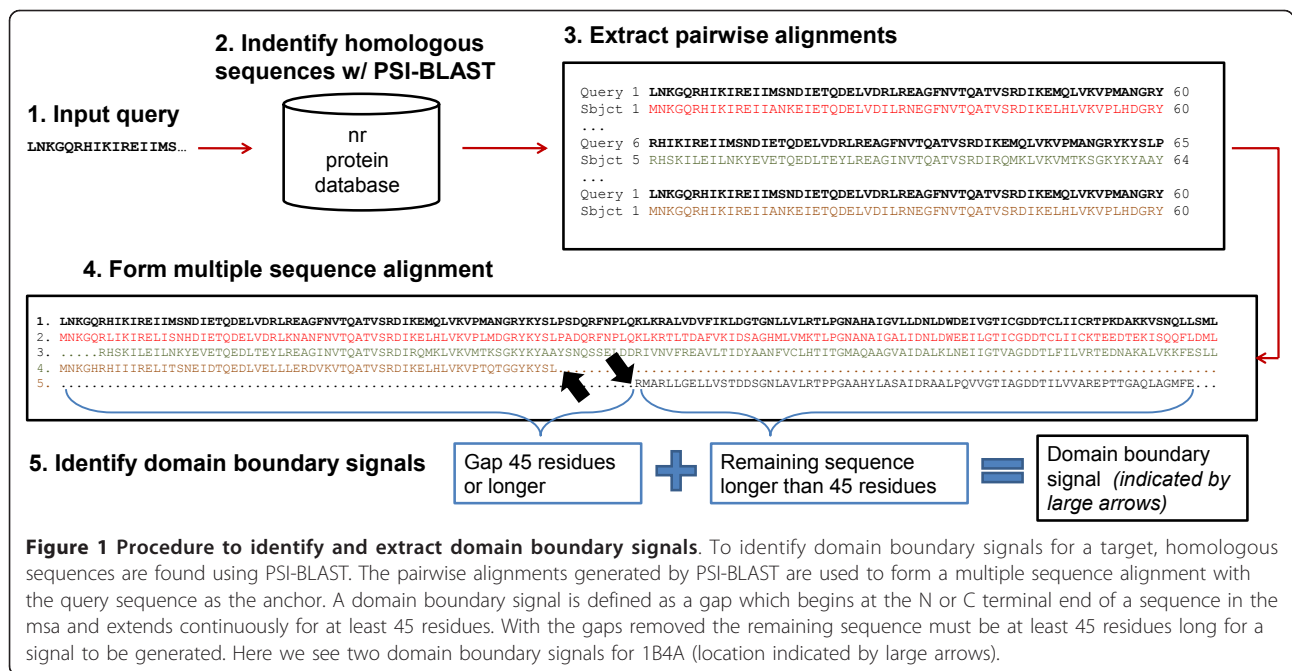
1. Input query

LNKGQRHIKIREIIMS…

2. Indentify homologous sequences w/ PSI-BLAST

nr protein database

3. Extract pairwise alignments

Query 1 LNKGQRHIKIREIIMSNDIETQDELVDRLREAGFNVTQATVSRDIKEMQLVKVPMANGRY 60
Sbjct 1 MNKGQRHIKIREIIANKEIETQDELVDILRNEGFNVTQATVSRDIKELHLVKVPLHDGRY 60
...
Query 6 RHIKIREIIMSNDIETQDELVDRLREAGFNVTQATVSRDIKEMQLVKVPMANGRYKYSLP 65
Sbjct 5 RHSKILEILNKYEVETQEDLTEYLREAGINVTQATVSRDIRQMKLVKVMTKSGKYKYAAY 64
...
Query 1 LNKGQRHIKIREIIMSNDIETQDELVDRLREAGFNVTQATVSRDIKEMQLVKVPMANGRY 60
Sbjct 1 MNKGQRHIKIREIIANKEIETQDELVDILRNEGFNVTQATVSRDIKELHLVKVPLHDGRY 60

4. Form multiple sequence alignment

1. LNKGQRHIKIREIIMSNDIETQDELVDRLREAGFNVTQATVSRDIKEMQLVKVPMANGRYKYSLPSDQRFNPLQKLKRALVDVFIKLDGTGNLLVLRTLPGNAHAIGVLLDNLDWDEIVGTICGDDTCLIICRTPKDAKKVSNQLLSML
2. MNKGQRLIKIRELISNHDIETQDELVDRLKNANFNVTQATVSRDIKELHLVKVPLMDGRYKYSLPADQRFNPLQKLKRTLTDAFVKIDSAGHMLVMKTLPGNANAIGALIDNLDWEEILGTICGDDTCLIICKTEEDTEKISQQFLDML
3. .....RHSKILEILNKYEVETQEDLTEYLREAGINVTQATVSRDIRQMKLVKVMTKSGKYKYAAYSNQSSELDRIVNVFREAVLTIDYAANFVCLHTITGMAQAAGVAIDALKLNEIIGTVAGDDTLFILVRTEDNAKALVKKFESLL
4. MNKGHRHIIIRELITSNEIDTQDELVELLLERDVKVTQATVSRDIKELHLVKVPTQTGGYKYSL......................................................................................
5. ....................................................................RMARLLGELLVSTDDSGNLAVLRTPPGAAHYLASAIDRAALPQVVGTIAGDDTILVVAREPTTGAQLAGMFE...

5. Identify domain boundary signals

Gap 45 residues or longer

Remaining sequence longer than 45 residues

Domain boundary signal (indicated by large arrows)

Figure 1 Procedure to identify and extract domain boundary signals. To identify domain boundary signals for a target, homologous sequences are found using PSI-BLAST. The pairwise alignments generated by PSI-BLAST are used to form a multiple sequence alignment with the query sequence as the anchor. A domain boundary signal is defined as a gap which begins at the N or C terminal end of a sequence in the msa and extends continuously for at least 45 residues. With the gaps removed the remaining sequence must be at least 45 residues long for a signal to be generated. Here we see two domain boundary signals for 1B4A (location indicated by large arrows).